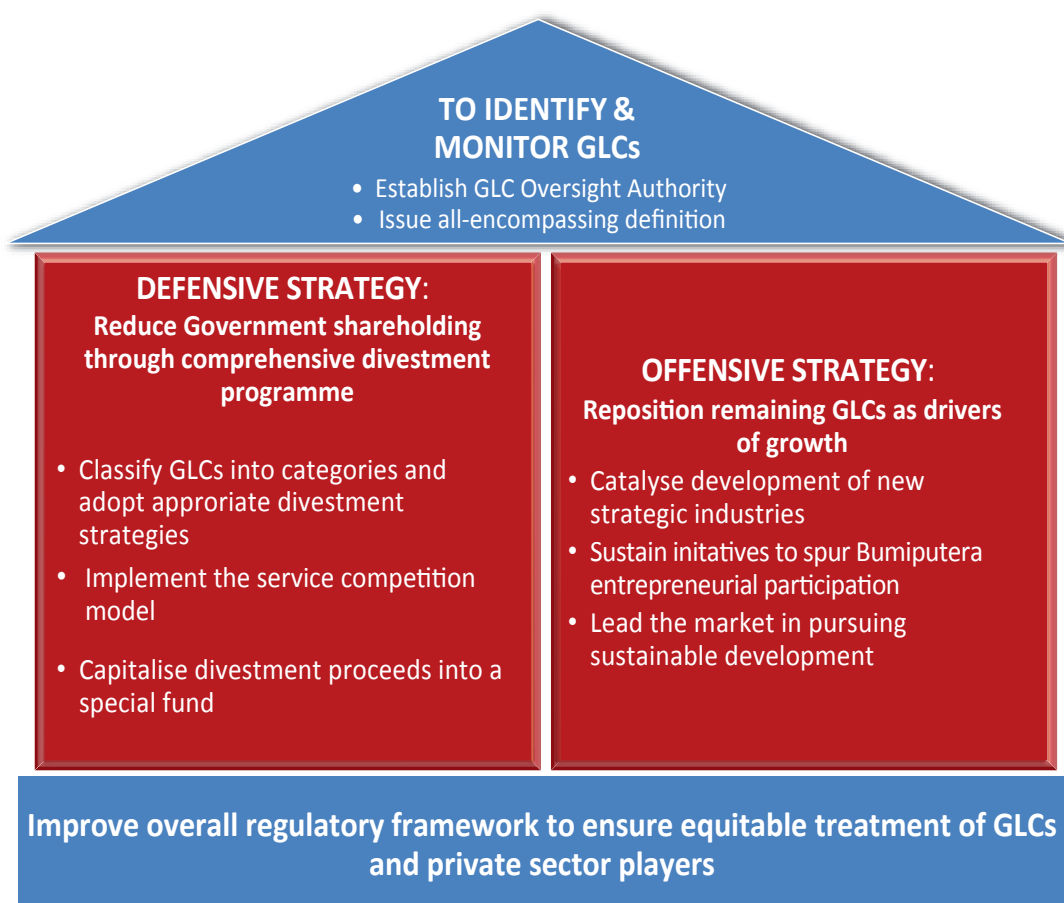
TO IDENTIFY & MONITOR GLCs

• Establish GLC Oversight Authority
• Issue all-encompassing definition

DEFENSIVE STRATEGY:
Reduce Government shareholding through comprehensive divestment programme

• Classify GLCs into categories and adopt apporiate divestment strategies
• Implement the service competition model
• Capitalise divestment proceeds into a special fund

OFFENSIVE STRATEGY:
Reposition remaining GLCs as drivers of growth

• Catalyse development of new strategic industries
• Sustain initatives to spur Bumiputera entrepreneurial participation
• Lead the market in pursuing sustainable development

Improve overall regulatory framework to ensure equitable treatment of GLCs and private sector players